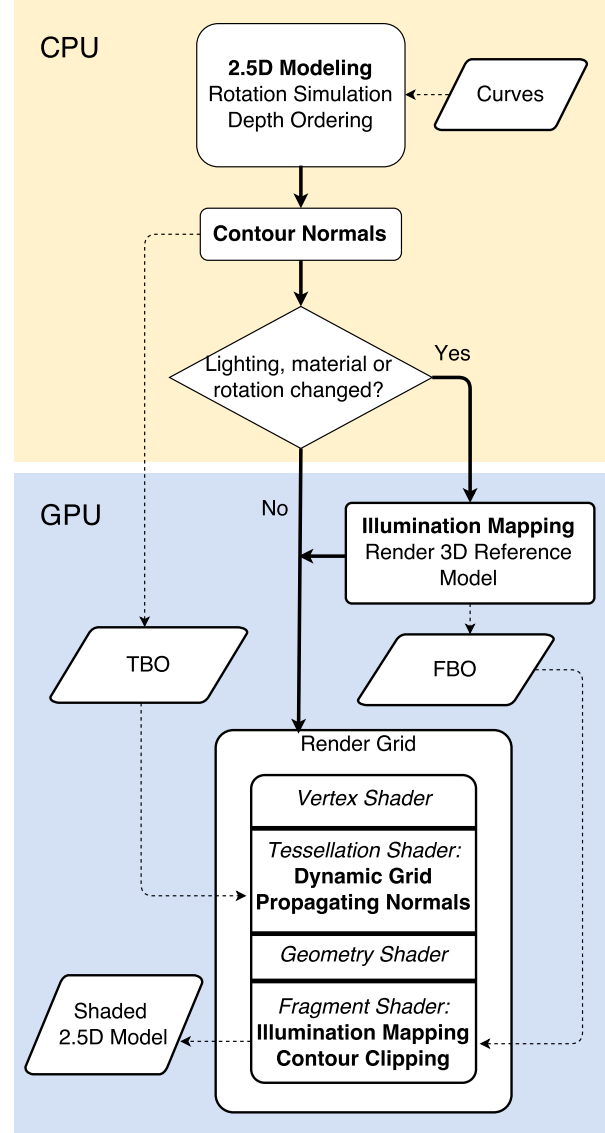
CPU

2.5D Modeling
Rotation Simulation
Depth Ordering

Curves

Contour Normals

Lighting, material or rotation changed?

Yes

GPU

No

Illumination Mapping
Render 3D Reference Model

TBO

FBO

Render Grid

Vertex Shader

Tessellation Shader:
Dynamic Grid
Propagating Normals

Geometry Shader

Fragment Shader:
Illumination Mapping
Contour Clipping

Shaded 2.5D Model